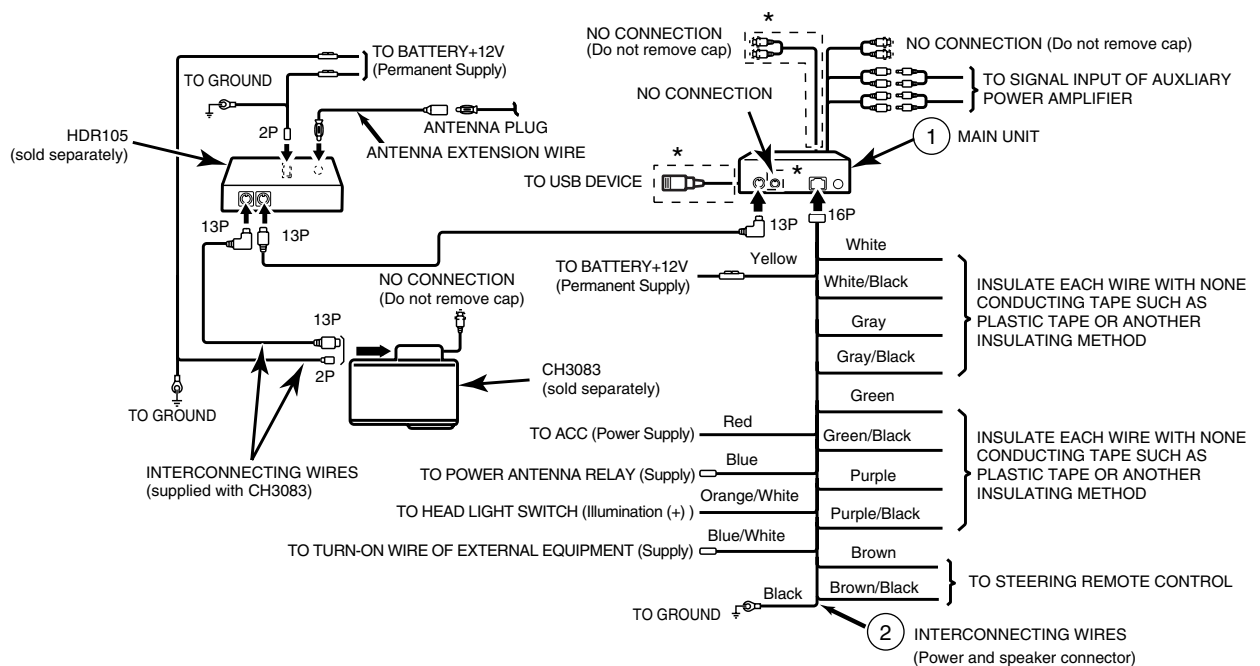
TO BATTERY+12V (Permanent Supply)

TO GROUND

2P

HDR105 (sold separately)

ANTENNA PLUG

ANTENNA EXTENSION WIRE

13P

13P

NO CONNECTION (Do not remove cap)

13P

2P

CH3083 (sold separately)

TO GROUND

INTERCONNECTING WIRES (supplied with CH3083)

NO CONNECTION (Do not remove cap)

*

NO CONNECTION (Do not remove cap)

TO SIGNAL INPUT OF AUXLIARY POWER AMPLIFIER

NO CONNECTION

*

TO USB DEVICE

*

1 MAIN UNIT

13P

16P

White

TO BATTERY+12V (Permanent Supply)

Yellow

White/Black

Gray

Gray/Black

INSULATE EACH WIRE WITH NONE CONDUCTING TAPE SUCH AS PLASTIC TAPE OR ANOTHER INSULATING METHOD

Green

TO ACC (Power Supply)

Red

Green/Black

TO POWER ANTENNA RELAY (Supply)

Blue

Purple

TO HEAD LIGHT SWITCH (Illumination (+) )

Orange/White

Purple/Black

INSULATE EACH WIRE WITH NONE CONDUCTING TAPE SUCH AS PLASTIC TAPE OR ANOTHER INSULATING METHOD

TO TURN-ON WIRE OF EXTERNAL EQUIPMENT (Supply)

Blue/White

Brown

Brown/Black

TO STEERING REMOTE CONTROL

Black

TO GROUND

2 INTERCONNECTING WIRES (Power and speaker connector)